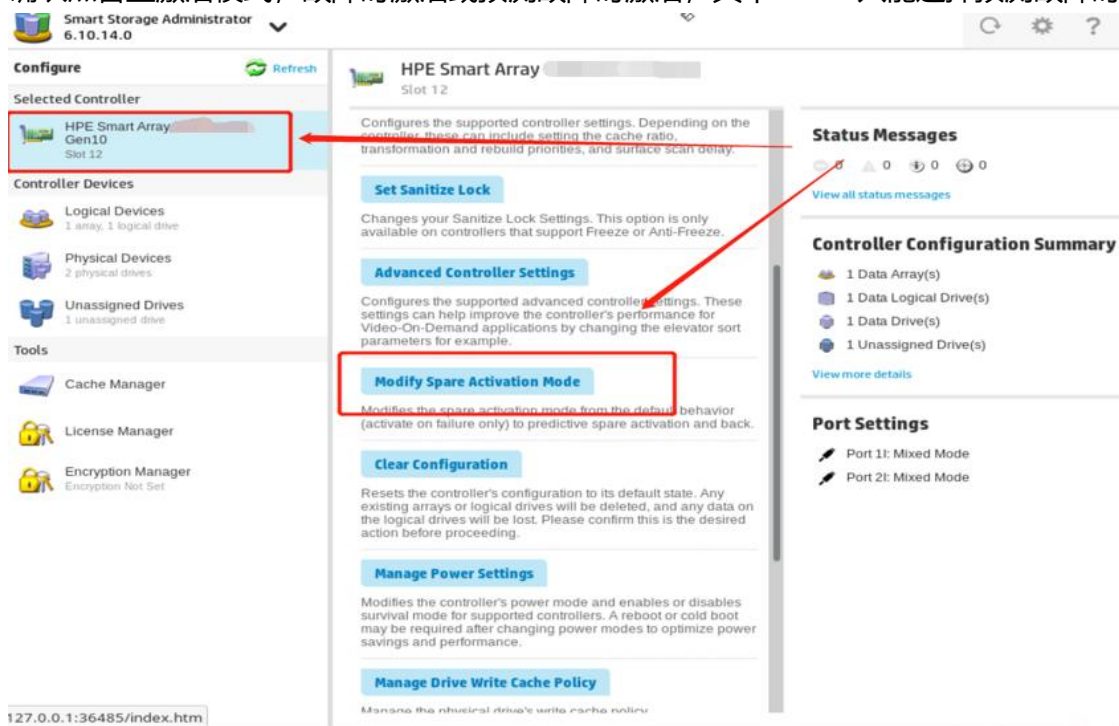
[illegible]

Smart Storage Administrator
6.10.14.0

Configure
Refresh

Selected Controller

HPE Smart Array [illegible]
Gen10
Slot 12

Controller Devices

Logical Devices
1 array, 1 logical drive

Physical Devices
2 physical drives

Unassigned Drives
1 unassigned drive

Tools

Cache Manager

License Manager

Encryption Manager
Encryption Not Set

HPE Smart Array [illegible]
Slot 12

Configures the supported controller settings. Depending on the controller, these can include setting the cache ratio, transformation and rebuild priorities, and surface scan delay.

Set Sanitize Lock

Changes your Sanitize Lock Settings. This option is only available on controllers that support Freeze or Anti-Freeze.

Advanced Controller Settings

Configures the supported advanced controller settings. These settings can help improve the controller's performance for Video-On-Demand applications by changing the elevator sort parameters for example.

Modify Spare Activation Mode

Modifies the spare activation mode from the default behavior (activate on failure only) to predictive spare activation and back.

Clear Configuration

Resets the controller's configuration to its default state. Any existing arrays or logical drives will be deleted, and any data on the logical drives will be lost. Please confirm this is the desired action before proceeding.

Manage Power Settings

Modifies the controller's power mode and enables or disables survival mode for supported controllers. A reboot or cold boot may be required after changing power modes to optimize power savings and performance.

Manage Drive Write Cache Policy

Manage the physical drive's write cache policy

Status Messages

0 0 0 0

View all status messages

Controller Configuration Summary

1 Data Array(s)
1 Data Logical Drive(s)
1 Data Drive(s)
1 Unassigned Drive(s)

View more details

Port Settings

Port 1I: Mixed Mode
Port 2I: Mixed Mode

127.0.0.1:36485/index.htm